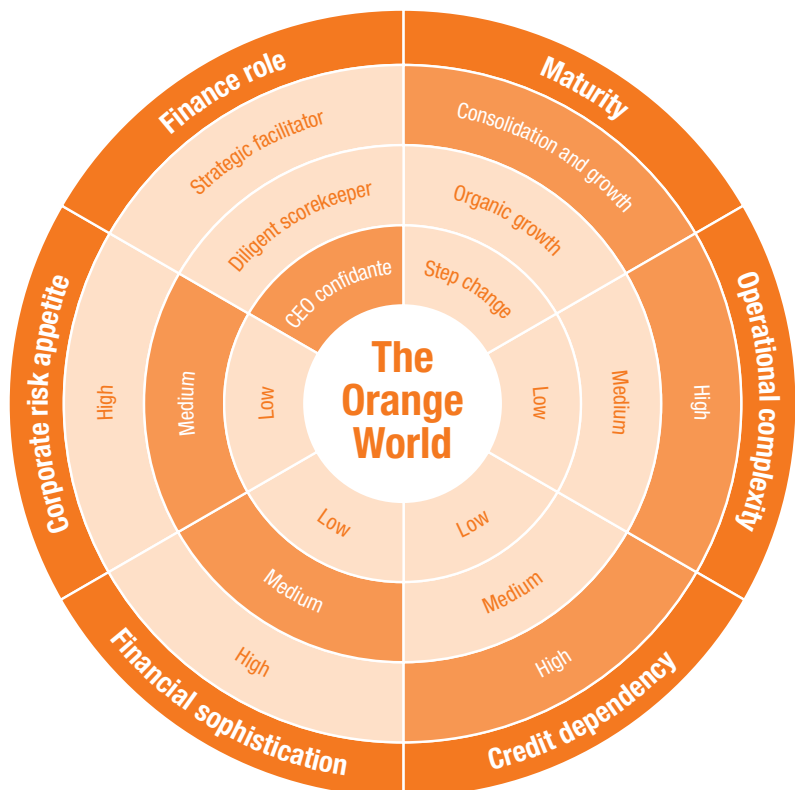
The Orange World

Finance role
Strategic facilitator
Diligent scorekeeper
CEO confidante

Maturity
Consolidation and growth
Organic growth
Step change

Operational complexity
High
Medium
Low

Credit dependency
High
Medium
Low

Financial sophistication
High
Medium
Low

Corporate risk appetite
High
Medium
Low